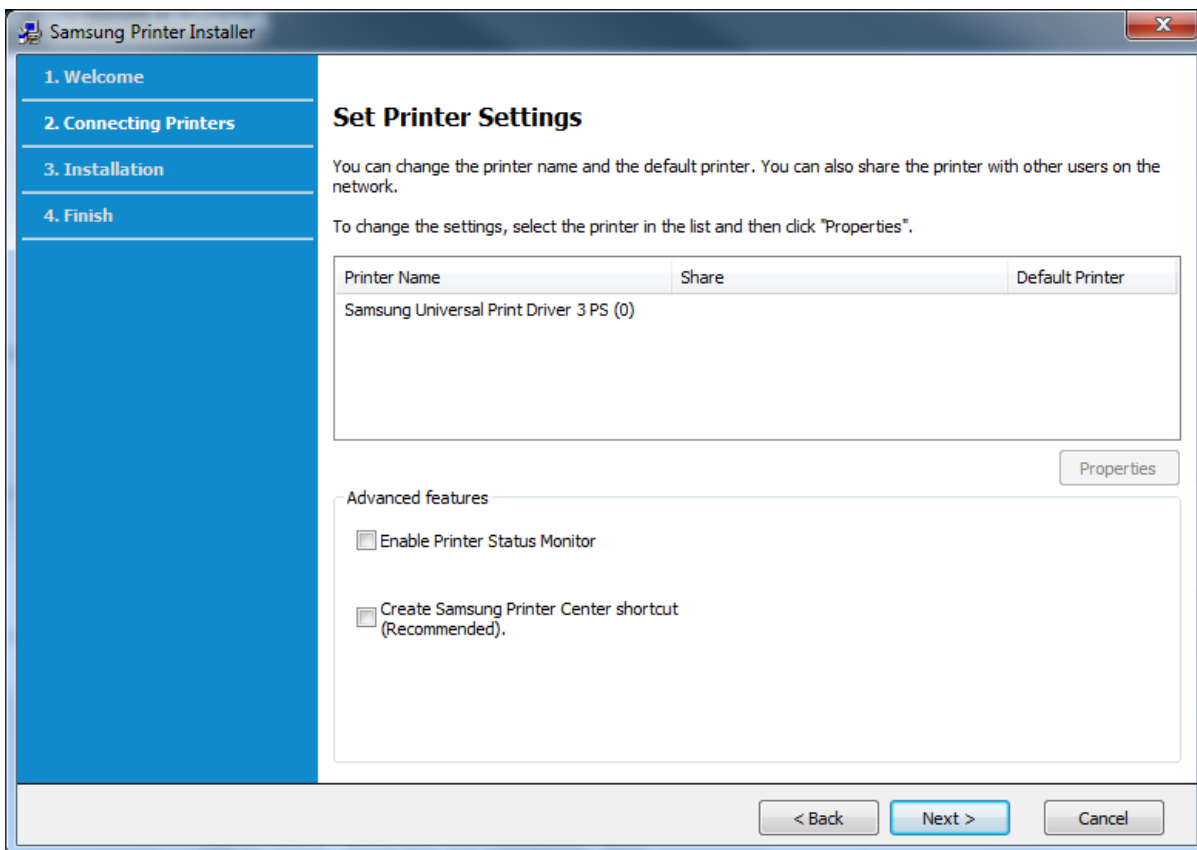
Samsung Printer Installer

1. Welcome
2. Connecting Printers
3. Installation
4. Finish

Set Printer Settings

You can change the printer name and the default printer. You can also share the printer with other users on the network.

To change the settings, select the printer in the list and then click "Properties".

| Printer Name | Share | Default Printer |
|---|---|---|
| Samsung Universal Print Driver 3 PS (0) | | |

Properties

Advanced features

Enable Printer Status Monitor

Create Samsung Printer Center shortcut (Recommended).

< Back
Next >
Cancel